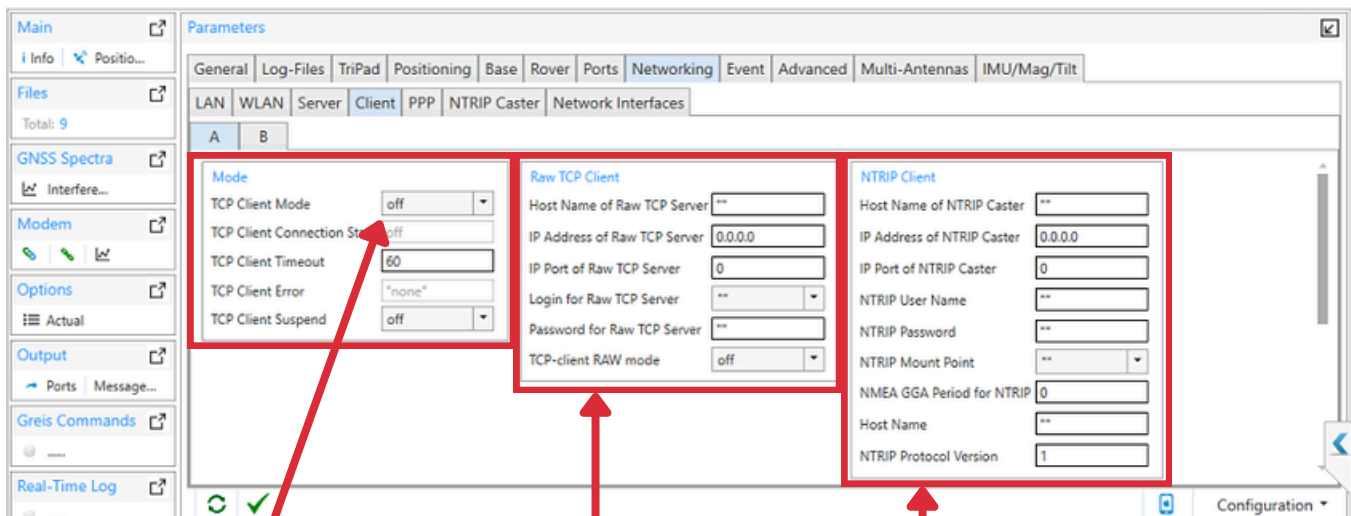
Main
Info | Positio...
Files
Total: 9
GNSS Spectra
Interfere...
Modem
Options
Actual
Output
Ports | Message...
Greis Commands
.....
Real-Time Log

Parameters

General | Log-Files | TriPad | Positioning | Base | Rover | Ports | Networking | Event | Advanced | Multi-Antennas | IMU/Mag/Tilt

LAN | WLAN | Server | Client | PPP | NTRIP Caster | Network Interfaces

A | B

Mode
TCP Client Mode off
TCP Client Connection Sta off
TCP Client Timeout 60
TCP Client Error "none"
TCP Client Suspend off

Raw TCP Client
Host Name of Raw TCP Server ""
IP Address of Raw TCP Server 0.0.0.0
IP Port of Raw TCP Server 0
Login for Raw TCP Server ""
Password for Raw TCP Server ""
TCP-client RAW mode off

NTRIP Client
Host Name of NTRIP Caster ""
IP Address of NTRIP Caster 0.0.0.0
IP Port of NTRIP Caster 0
NTRIP User Name ""
NTRIP Password ""
NTRIP Mount Point ""
NMEA GGA Period for NTRIP 0
Host Name ""
NTRIP Protocol Version 1

Configuration